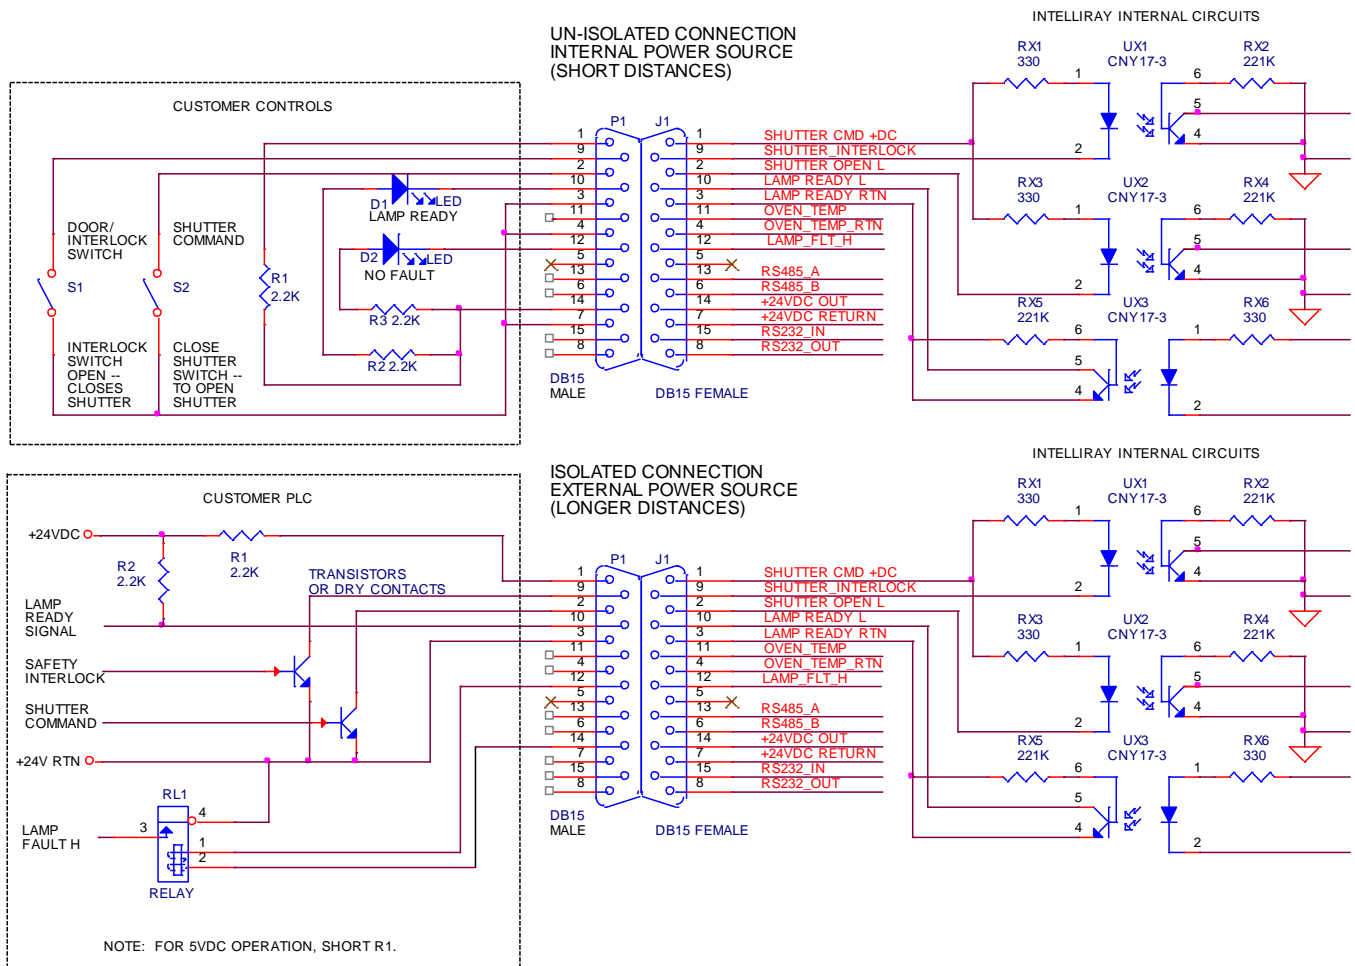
UN-ISOLATED CONNECTION
INTERNAL POWER SOURCE
(SHORT DISTANCES)

INTELLIRAY INTERNAL CIRCUITS

CUSTOMER CONTROLS

DOOR/ INTERLOCK SWITCH

SHUTTER COMMAND

S1

S2

R1 2.2K

D1 LED LAMP READY

D2 LED NO FAULT

R3 2.2K

R2 2.2K

INTERLOCK SWITCH OPEN -- CLOSES SHUTTER

CLOSE SHUTTER SWITCH -- TO OPEN SHUTTER

P1 J1

1 9 2 10 3 11 4 12 5 13 6 14 7 15 8

1 9 2 10 3 11 4 12 5 13 6 14 7 15 8

DB15 MALE

DB15 FEMALE

SHUTTER CMD +DC
SHUTTER_INTERLOCK
SHUTTER OPEN L
LAMP READY L
LAMP READY RTN
OVEN_TEMP
OVEN_TEMP_RTN
LAMP_FLT_H
RS485_A
RS485_B
+24VDC OUT
+24VDC RETURN
RS232_IN
RS232_OUT

RX1 330
UX1 CNY17-3
RX2 221K
1 2 6 5 4

RX3 330
UX2 CNY17-3
RX4 221K
1 2 6 5 4

RX5 221K
UX3 CNY17-3
RX6 330
6 5 4 1 2

ISOLATED CONNECTION
EXTERNAL POWER SOURCE
(LONGER DISTANCES)

INTELLIRAY INTERNAL CIRCUITS

CUSTOMER PLC

+24VDC

R2 2.2K

R1 2.2K

TRANSISTORS OR DRY CONTACTS

LAMP READY SIGNAL

SAFETY INTERLOCK

SHUTTER COMMAND

+24V RTN

RL1
3 4 1 2
LAMP FAULT H
RELAY

P1 J1

1 9 2 10 3 11 4 12 5 13 6 14 7 15 8

1 9 2 10 3 11 4 12 5 13 6 14 7 15 8

DB15 MALE

DB15 FEMALE

SHUTTER CMD +DC
SHUTTER_INTERLOCK
SHUTTER OPEN L
LAMP READY L
LAMP READY RTN
OVEN_TEMP
OVEN_TEMP_RTN
LAMP_FLT_H
RS485_A
RS485_B
+24VDC OUT
+24VDC RETURN
RS232_IN
RS232_OUT

RX1 330
UX1 CNY17-3
RX2 221K
1 2 6 5 4

RX3 330
UX2 CNY17-3
RX4 221K
1 2 6 5 4

RX5 221K
UX3 CNY17-3
RX6 330
6 5 4 1 2

NOTE: FOR 5VDC OPERATION, SHORT R1.